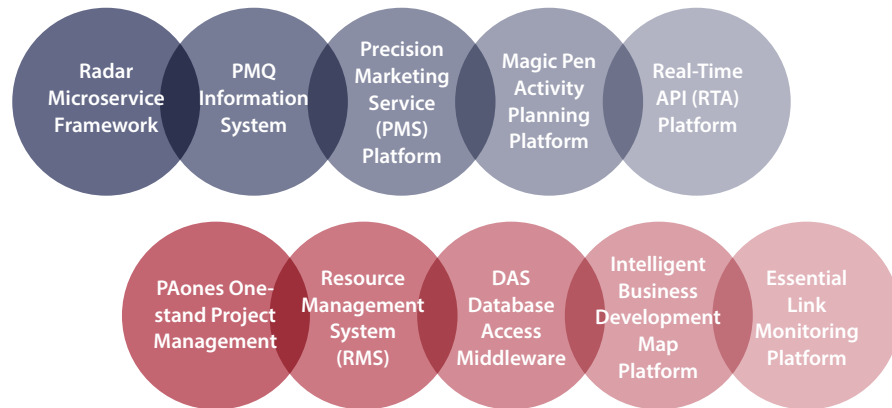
Radar Microservice Framework

PMQ Information System

Precision Marketing Service (PMS) Platform

Magic Pen Activity Planning Platform

Real-Time API (RTA) Platform

PAones One-stand Project Management

Resource Management System (RMS)

DAS Database Access Middleware

Intelligent Business Development Map Platform

Essential Link Monitoring Platform